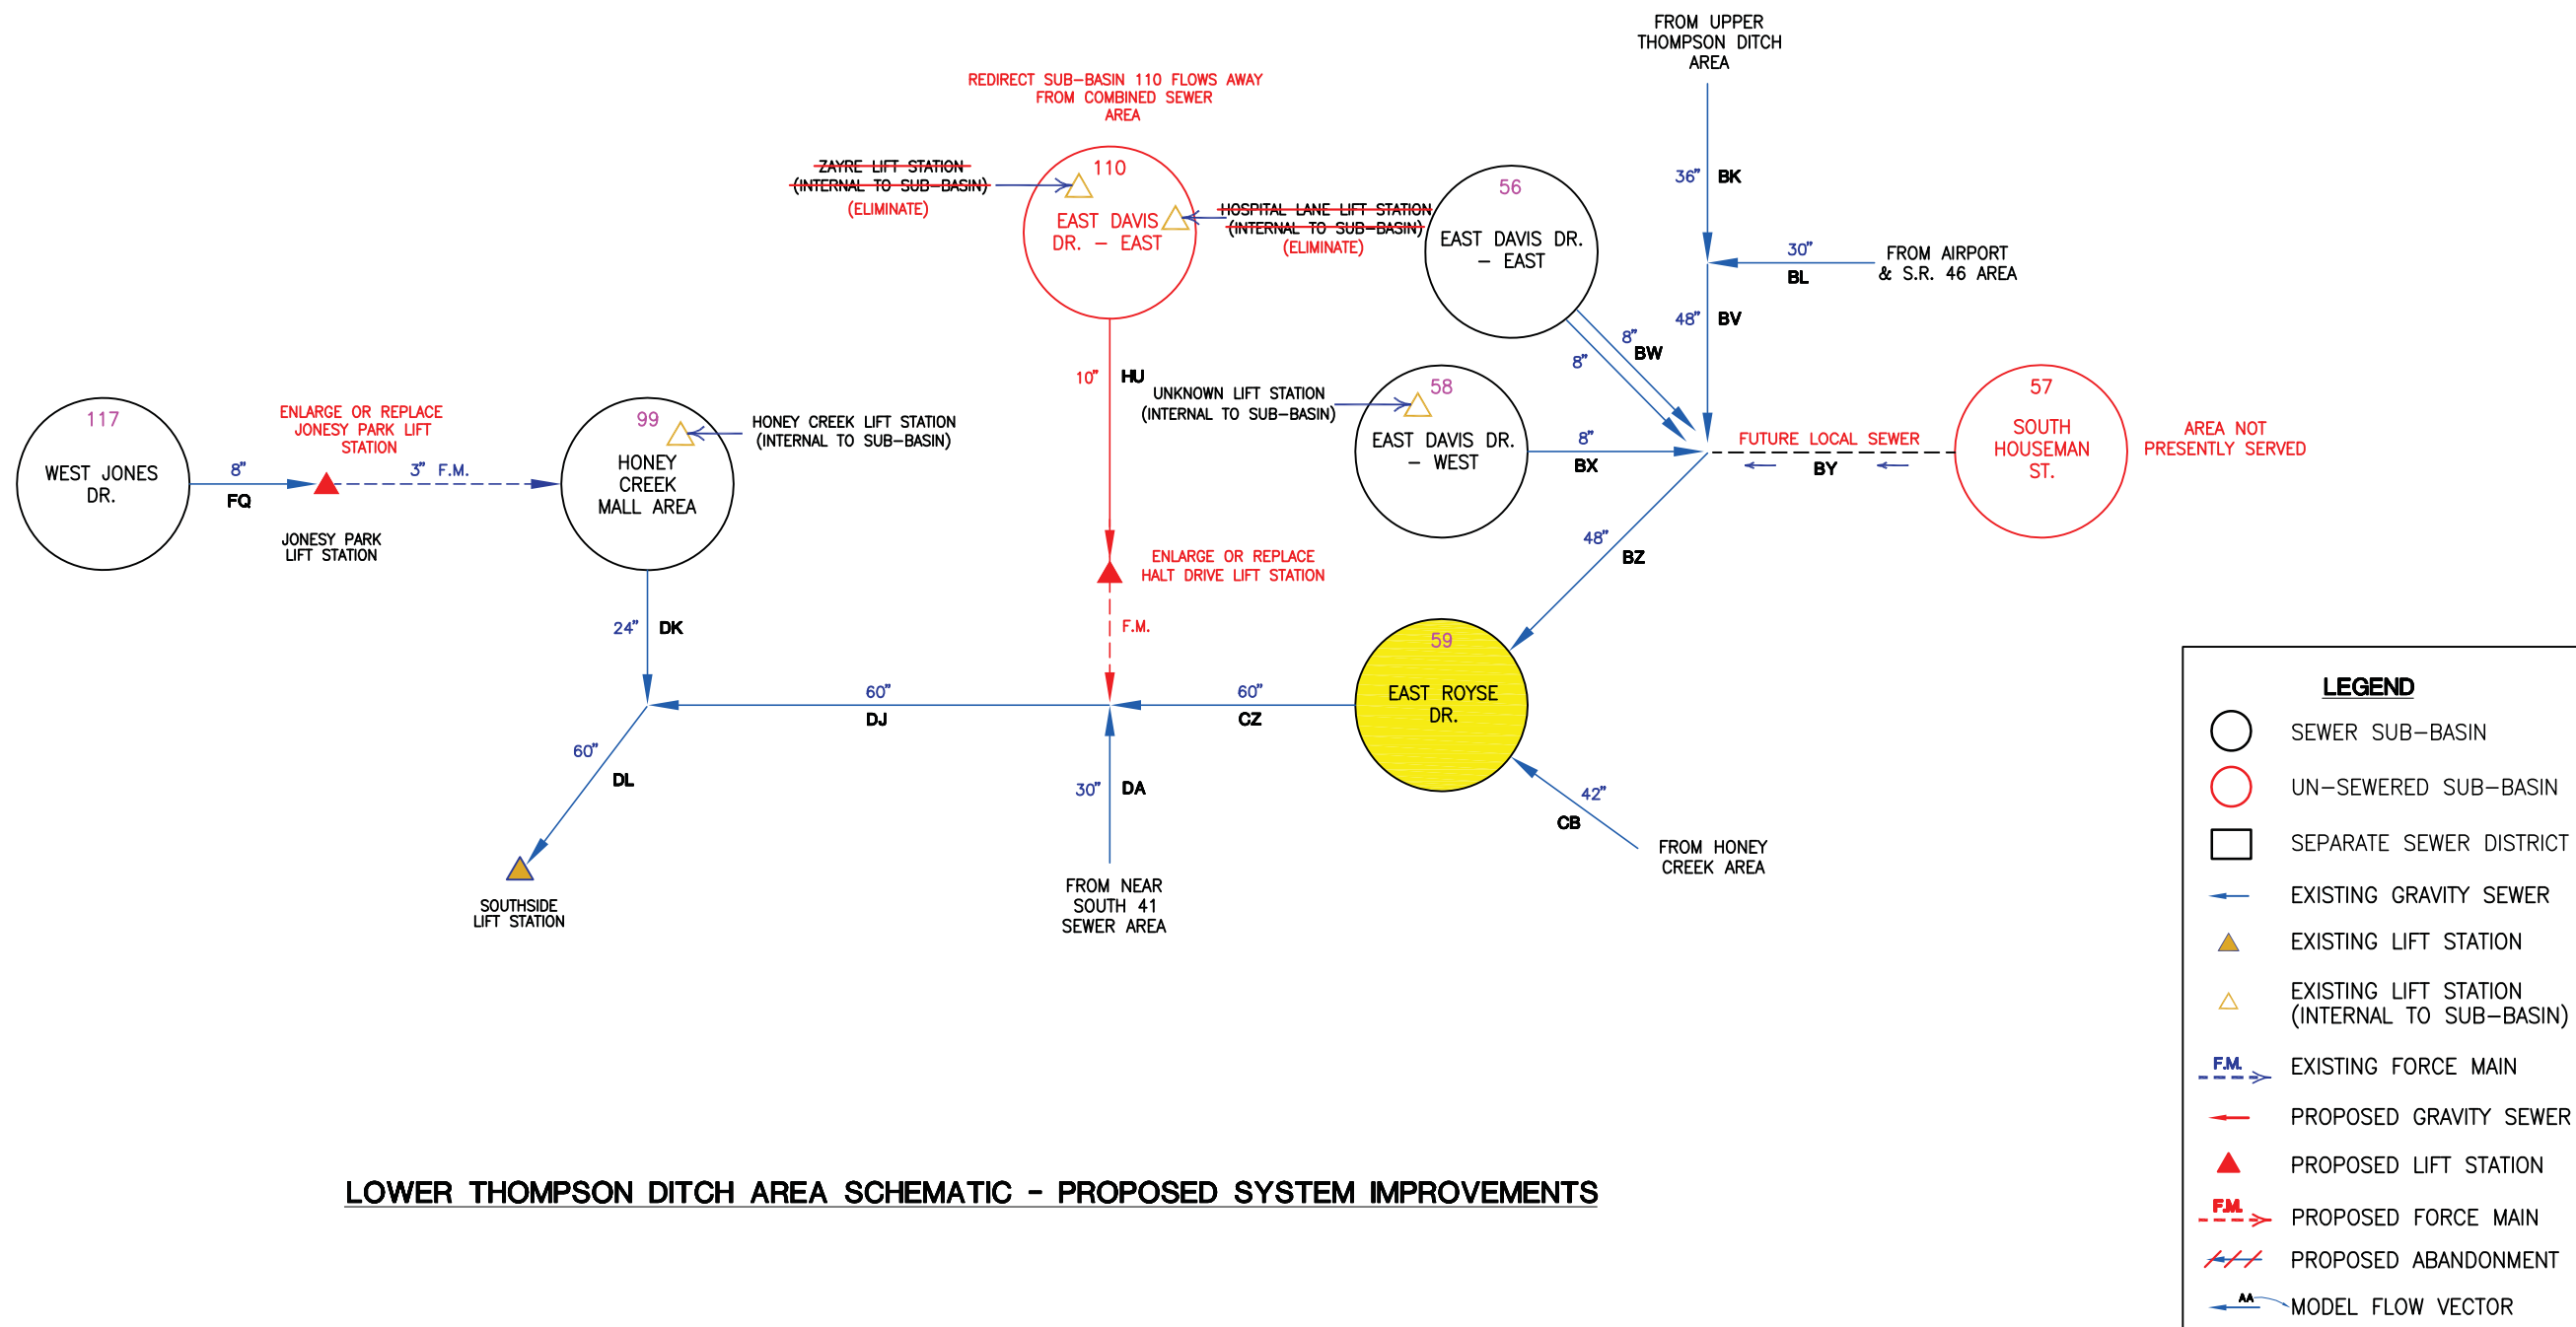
FROM UPPER THOMPSON DITCH AREA

REDIRECT SUB-BASIN 110 FLOWS AWAY FROM COMBINED SEWER AREA

ZAYRE LIFT STATION (INTERNAL TO SUB-BASIN) (ELIMINATE)

110
EAST DAVIS DR. – EAST

HOSPITAL LANE LIFT STATION (INTERNAL TO SUB-BASIN) (ELIMINATE)

56
EAST DAVIS DR. – EAST

36" BK

30" BL
FROM AIRPORT & S.R. 46 AREA

48" BV

8" BW
8"

10" HU

UNKNOWN LIFT STATION (INTERNAL TO SUB-BASIN)

58
EAST DAVIS DR. – WEST

8" BX

FUTURE LOCAL SEWER
BY

57
SOUTH HOUSEMAN ST.

AREA NOT PRESENTLY SERVED

117
WEST JONES DR.

8" FQ

ENLARGE OR REPLACE JONESY PARK LIFT STATION

3" F.M.

JONESY PARK LIFT STATION

99
HONEY CREEK MALL AREA

HONEY CREEK LIFT STATION (INTERNAL TO SUB-BASIN)

ENLARGE OR REPLACE HALT DRIVE LIFT STATION

F.M.

48" BZ

24" DK

59
EAST ROYSE DR.

60" DJ

60" CZ

60" DL

30" DA

42" CB

FROM HONEY CREEK AREA

SOUTHSIDE LIFT STATION

FROM NEAR SOUTH 41 SEWER AREA

LEGEND
SEWER SUB–BASIN
UN–SEWERED SUB–BASIN
SEPARATE SEWER DISTRICT
EXISTING GRAVITY SEWER
EXISTING LIFT STATION
EXISTING LIFT STATION (INTERNAL TO SUB–BASIN)
F.M. EXISTING FORCE MAIN
PROPOSED GRAVITY SEWER
PROPOSED LIFT STATION
F.M. PROPOSED FORCE MAIN
PROPOSED ABANDONMENT
AA MODEL FLOW VECTOR

LOWER THOMPSON DITCH AREA SCHEMATIC – PROPOSED SYSTEM IMPROVEMENTS